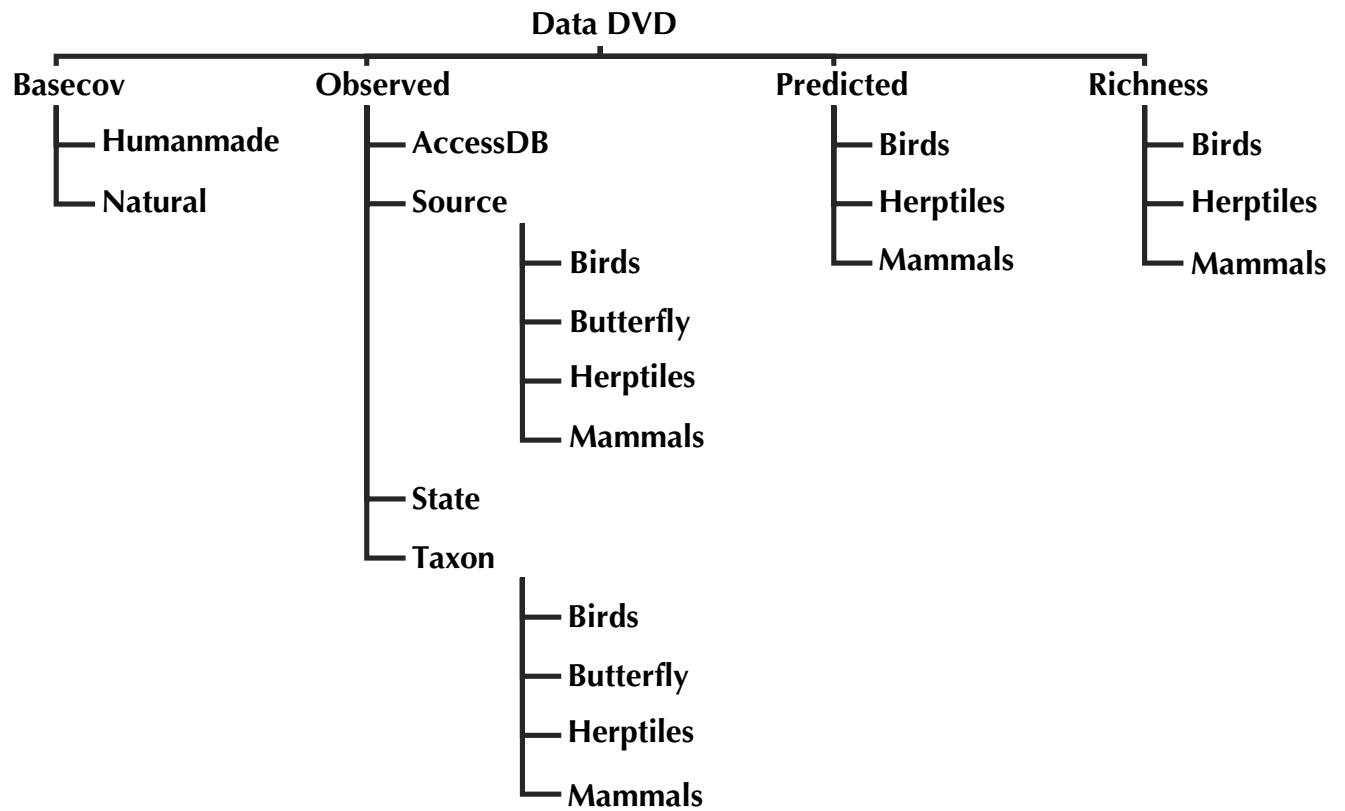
Data DVD

Basecov
Humanmade
Natural

Observed
AccessDB
Source
Birds
Butterfly
Herptiles
Mammals
State
Taxon
Birds
Butterfly
Herptiles
Mammals

Predicted
Birds
Herptiles
Mammals

Richness
Birds
Herptiles
Mammals